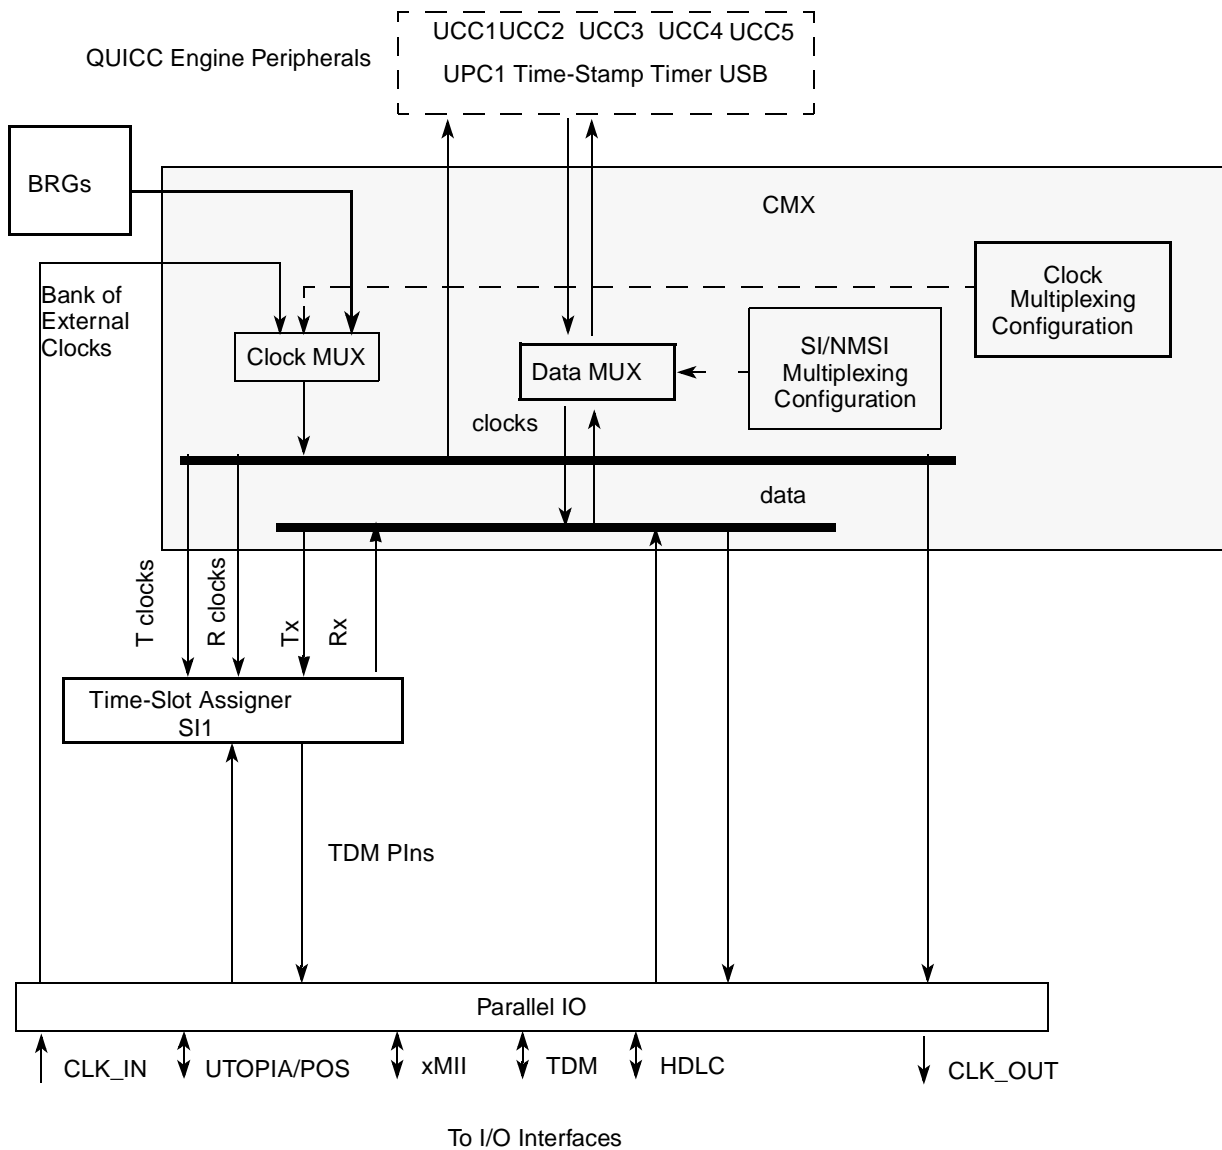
QUICC Engine Peripherals

UCC1UCC2 UCC3 UCC4 UCC5
UPC1 Time-Stamp Timer USB

BRGs

CMX

Bank of External Clocks

Clock Multiplexing Configuration

Clock MUX

Data MUX

SI/NMSI Multiplexing Configuration

clocks

data

T clocks

R clocks

Tx

Rx

Time-Slot Assigner
SI1

TDM PIns

Parallel IO

CLK_IN UTOPIA/POS xMII TDM HDLC CLK_OUT

To I/O Interfaces